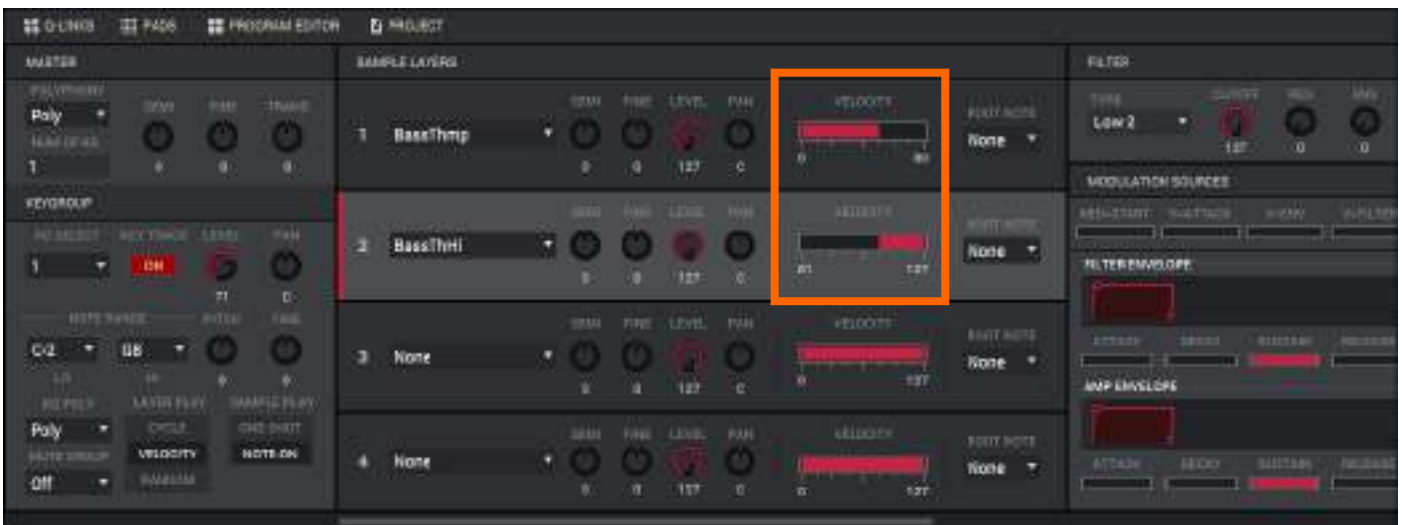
Q-LINKS PADS PROGRAM EDITOR PROJECT

MASTER

POLYPHONY
Poly
SEMI FINE TRANS
NUM OF KG
1
0 0 0

KEYGROUP

KG SELECT KEY TRACK LEVEL PAN
1 ON
71 C

NOTE RANGE PITCH TUNE
C-2 G8
LO HI 0 0

KG POLY LAYER PLAY SAMPLE PLAY
Poly CYCLE ONE SHOT
VELOCITY NOTE ON
MUTE GROUP RANDOM
Off

SAMPLE LAYERS

1 BassThmp SEMI FINE LEVEL PAN 0 0 127 C VELOCITY 0 80 ROOT NOTE None

2 BassThHi SEMI FINE LEVEL PAN 0 0 127 C VELOCITY 81 127 ROOT NOTE None

3 None SEMI FINE LEVEL PAN 0 0 127 C VELOCITY 0 127 ROOT NOTE None

4 None SEMI FINE LEVEL PAN 0 0 127 C VELOCITY 0 127 ROOT NOTE None

FILTER

TYPE CUTOFF RES ENV
Low 2
127 0 0

MODULATION SOURCES

VEL>START VEL>ATTACK VEL>ENV VEL>FILTER

FILTER ENVELOPE

ATTACK DECAY SUSTAIN RELEASE

AMP ENVELOPE

ATTACK DECAY SUSTAIN RELEASE